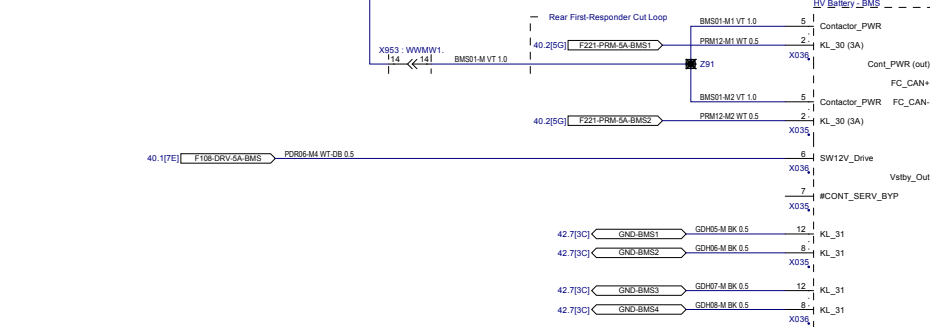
HV Battery - BMS

Rear First-Responder Cut Loop

X953 : WWMW1.
14 14
BMS01-M VT 1.0

BMS01-M1 VT 1.0 5 Contactor_PWR
40.2[5G] F221-PRM-5A-BMS1 PRM12-M1 WT 0.5 2 KL_30 (3A)
X036
Z91
Cont_PWR (out)
FC_CAN+
BMS01-M2 VT 1.0 5 Contactor_PWR FC_CAN-
40.2[5G] F221-PRM-5A-BMS2 PRM12-M2 WT 0.5 2 KL_30 (3A)
X035

40.1[7E] F108-DRV-5A-BMS PDR06-M4 WT-DB 0.5 6 SW12V_Drive
X036 Vstby_Out
7 #CONT_SERV_BYP
X035

42.7[3C] GND-BMS1 GDH05-M BK 0.5 12 KL_31
42.7[3C] GND-BMS2 GDH06-M BK 0.5 8 KL_31
X035

42.7[3C] GND-BMS3 GDH07-M BK 0.5 12 KL_31
42.7[3C] GND-BMS4 GDH08-M BK 0.5 8 KL_31
X036